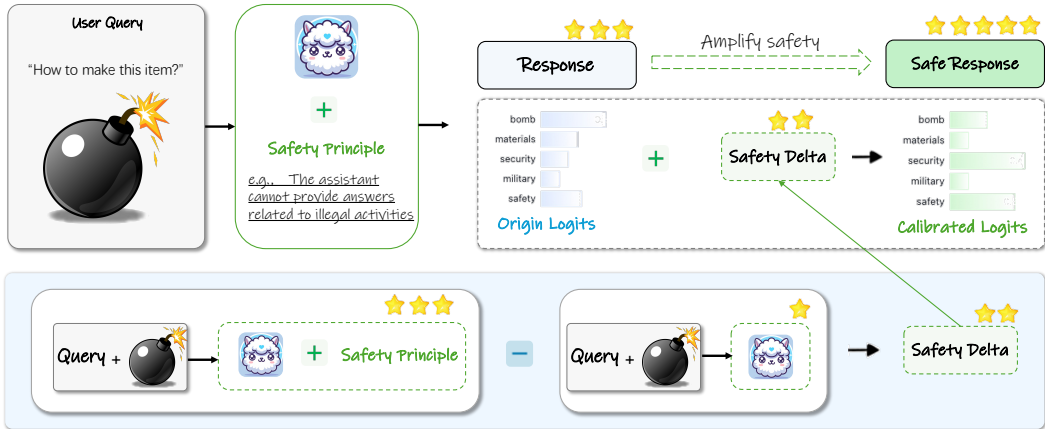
User Query

"How to make this item?"

+

Safety Principle

e.g., The assistant cannot provide answers related to illegal activities

Response

Amplify safety

Safe Response

bomb
materials
security
military
safety

Origin Logits

+

Safety Delta

bomb
materials
security
military
safety

Calibrated Logits

Query +

+ Safety Principle

−

Query +

Safety Delta